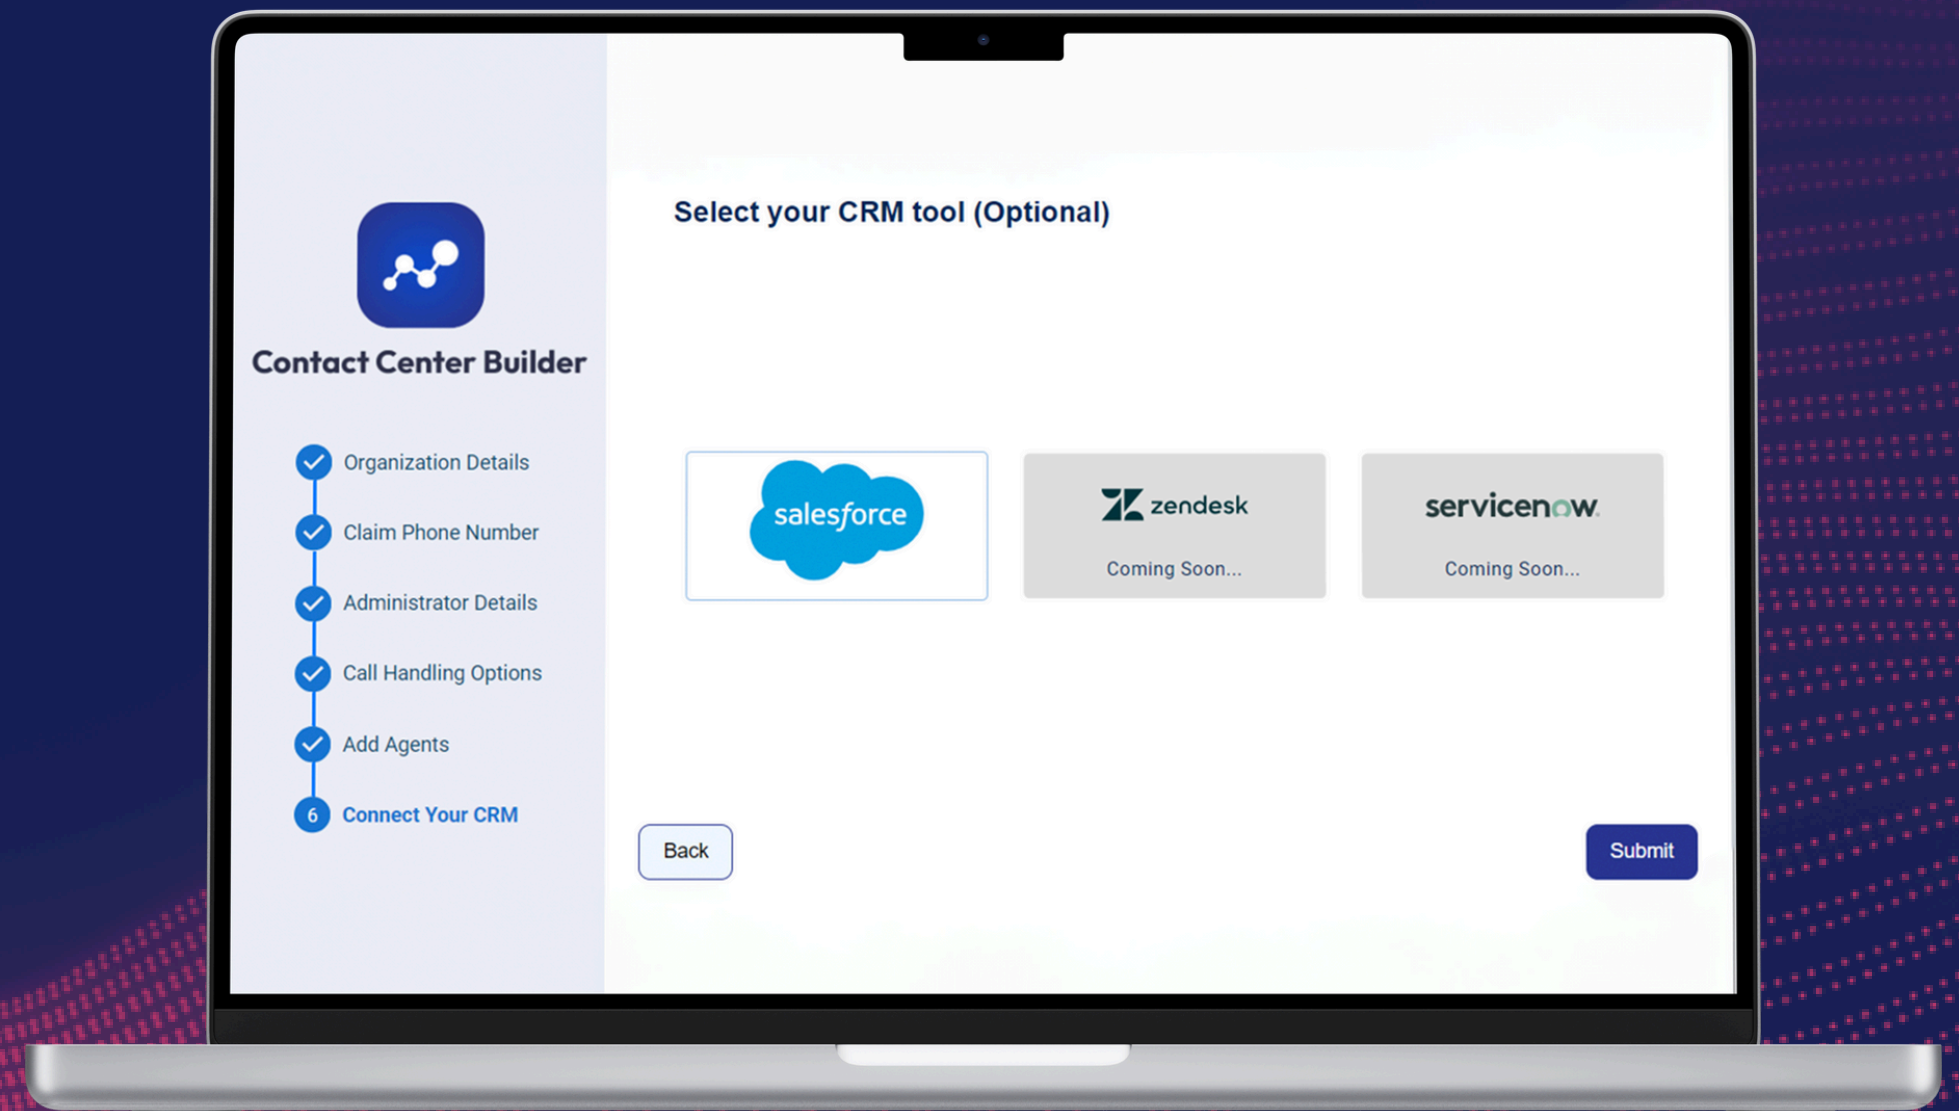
Contact Center Builder

Organization Details

Claim Phone Number

Administrator Details

Call Handling Options

Add Agents

6 Connect Your CRM

Select your CRM tool (Optional)

salesforce

zendesk

Coming Soon...

servicenow.

Coming Soon...

Back

Submit